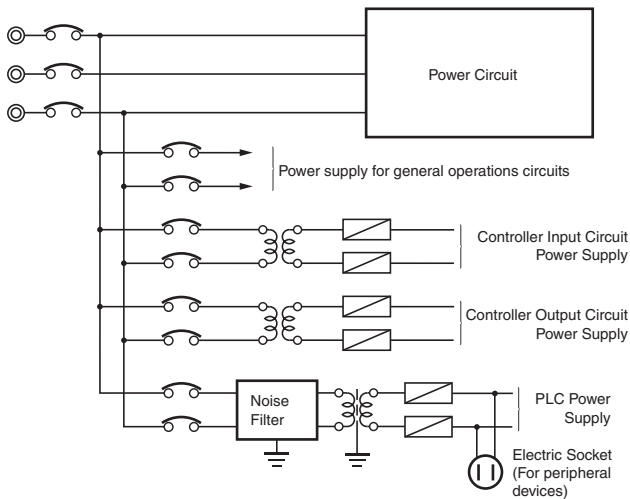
Power Circuit

Power supply for general operations circuits

Controller Input Circuit Power Supply

Controller Output Circuit Power Supply

Noise Filter

PLC Power Supply

Electric Socket (For peripheral devices)